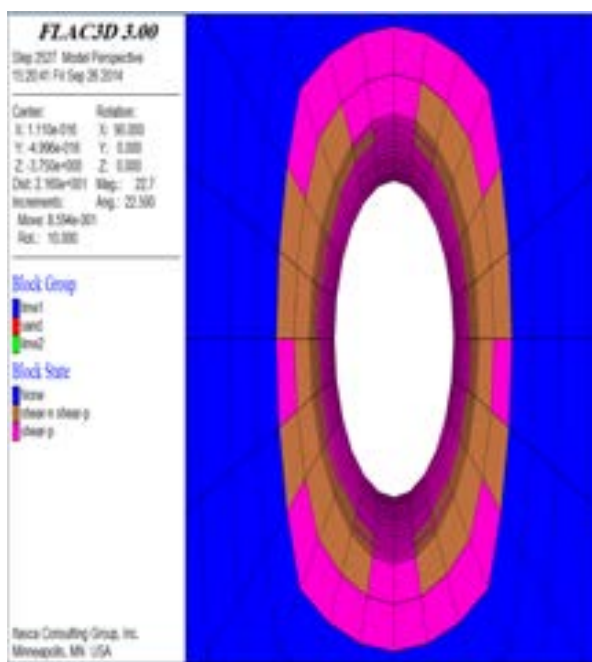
FLAC3D 3.00

Step 2527 Model Perspective
15:20:41 Fri Sep 26 2014

Center:
X: 1.110e-016
Y: -4.996e-016
Z: -3.750e+000
Dist: 2.165e+001

Rotation:
X: 90.000
Y: 0.000
Z: 0.000
Mag.: 22.7
Ang.: 22.500

Increments:
Move: 8.594e-001
Rot.: 10.000

Block Group
lime1
sand
lime2

Block State
None
shear-n shear-p
shear-p

Itasca Consulting Group, Inc.
Minneapolis, MN USA